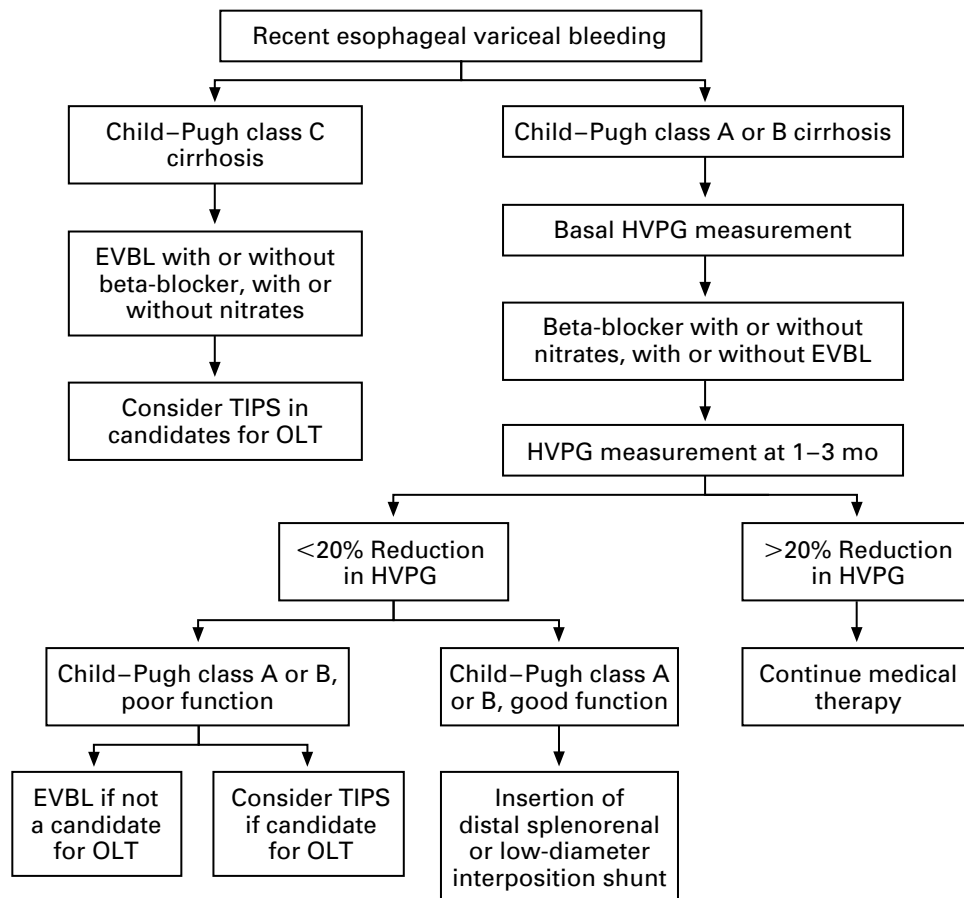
Recent esophageal variceal bleeding

Child–Pugh class C cirrhosis

EVBL with or without beta-blocker, with or without nitrates

Consider TIPS in candidates for OLT

Child–Pugh class A or B cirrhosis

Basal HVPG measurement

Beta-blocker with or without nitrates, with or without EVBL

HVPG measurement at 1–3 mo

<20% Reduction in HVPG

>20% Reduction in HVPG

Child–Pugh class A or B, poor function

Child–Pugh class A or B, good function

Continue medical therapy

EVBL if not a candidate for OLT

Consider TIPS if candidate for OLT

Insertion of distal splenorenal or low-diameter interposition shunt